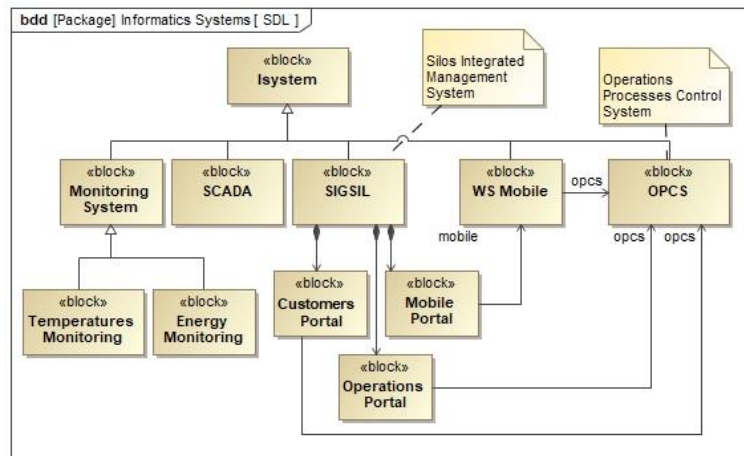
bdd [Package] Informatics Systems [ SDL ]

«block»
Isystem

Silos Integrated Management System

Operations Processes Control System

«block»
Monitoring System

«block»
SCADA

«block»
SIGSIL

«block»
WS Mobile

opcs

«block»
OPCS

mobile

opcs

opcs

«block»
Temperatures Monitoring

«block»
Energy Monitoring

«block»
Customers Portal

«block»
Mobile Portal

«block»
Operations Portal